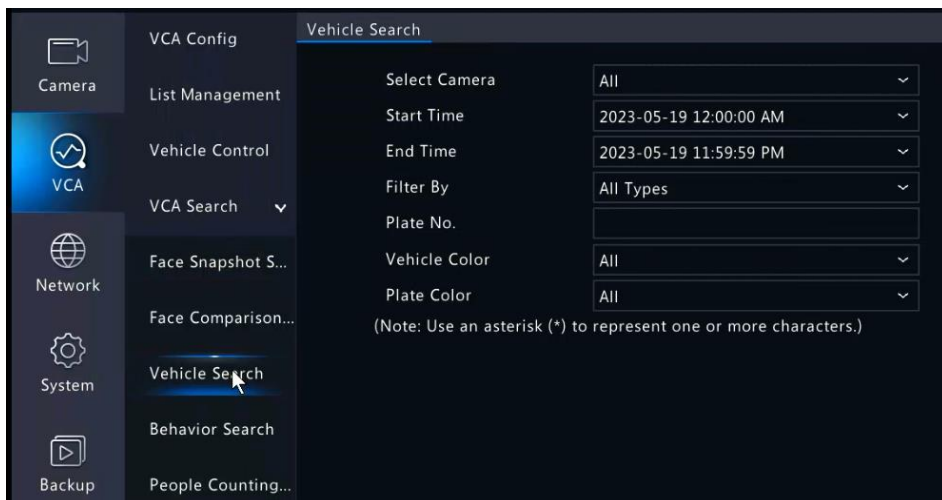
Camera

VCA

Network

System

Backup

VCA Config

List Management

Vehicle Control

VCA Search

Face Snapshot S...

Face Comparison...

Vehicle Search

Behavior Search

People Counting...

Vehicle Search

| | |
|---|---|
| Select Camera | All |
| Start Time | 2023-05-19 12:00:00 AM |
| End Time | 2023-05-19 11:59:59 PM |
| Filter By | All Types |
| Plate No. | |
| Vehicle Color | All |
| Plate Color | All |

(Note: Use an asterisk (*) to represent one or more characters.)